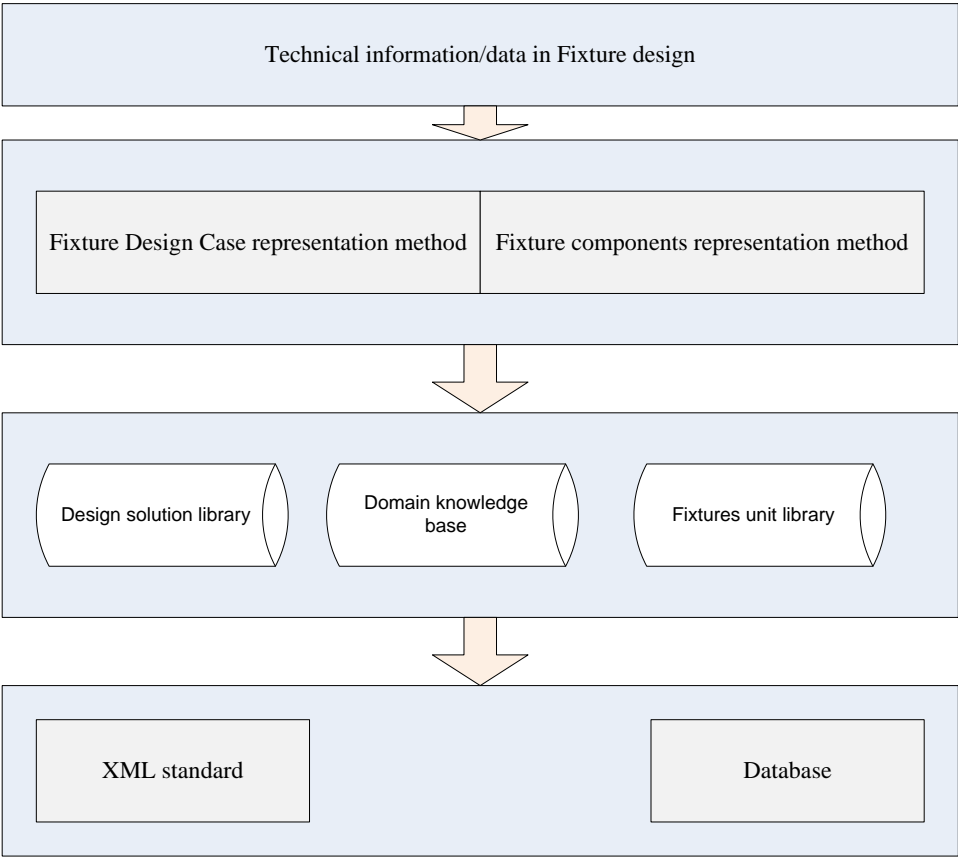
Technical information/data in Fixture design

Fixture Design Case representation method

Fixture components representation method

Design solution library

Domain knowledge base

Fixtures unit library

XML standard

Database